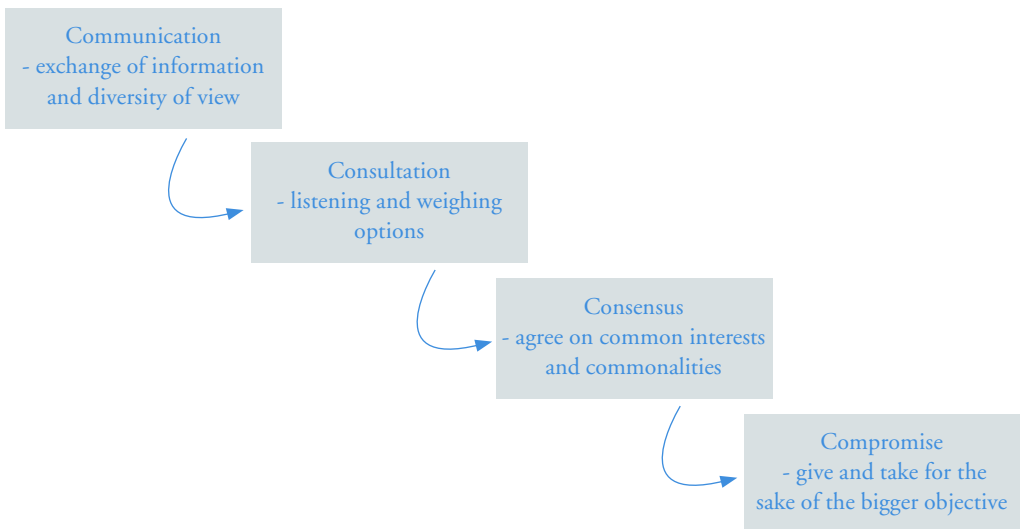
Communication
- exchange of information and diversity of view

Consultation
- listening and weighing options

Consensus
- agree on common interests and commonalities

Compromise
- give and take for the sake of the bigger objective